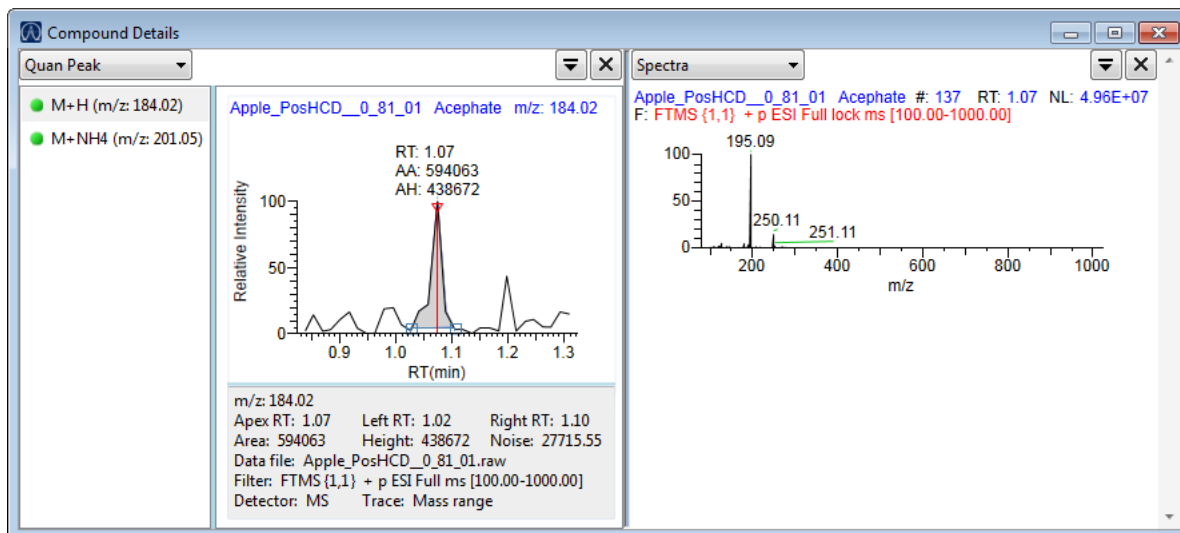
Compound Details

Quan Peak

M+H (m/z: 184.02)
M+NH4 (m/z: 201.05)

Apple_PosHCD__0_81_01 Acephate m/z: 184.02

RT: 1.07
AA: 594063
AH: 438672

Relative Intensity
100
50
0
0.9
1.0
1.1
1.2
1.3
RT(min)

m/z: 184.02
Apex RT: 1.07 Left RT: 1.02 Right RT: 1.10
Area: 594063 Height: 438672 Noise: 27715.55
Data file: Apple_PosHCD__0_81_01.raw
Filter: FTMS {1,1} + p ESI Full ms [100.00-1000.00]
Detector: MS Trace: Mass range

Spectra

Apple_PosHCD__0_81_01 Acephate #: 137 RT: 1.07 NL: 4.96E+07
F: FTMS {1,1} + p ESI Full lock ms [100.00-1000.00]

100
50
0
195.09
250.11
251.11
200
400
600
800
1000
m/z